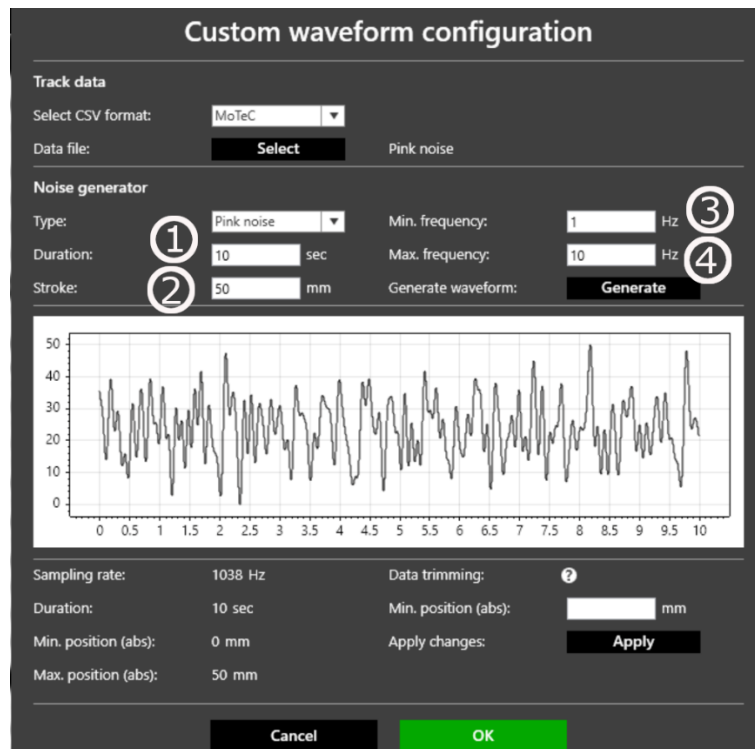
Custom waveform configuration

Track data

Select CSV format: MoTeC

Data file: Select Pink noise

Noise generator

Type: ① Pink noise Min. frequency: 1 Hz ③

Duration: 10 sec Max. frequency: 10 Hz ④

Stroke: ② 50 mm Generate waveform: Generate

50
40
30
20
10
0

0 0.5 1 1.5 2 2.5 3 3.5 4 4.5 5 5.5 6 6.5 7 7.5 8 8.5 9 9.5 10

Sampling rate: 1038 Hz Data trimming: ?

Duration: 10 sec Min. position (abs): mm

Min. position (abs): 0 mm Apply changes: Apply

Max. position (abs): 50 mm

Cancel OK